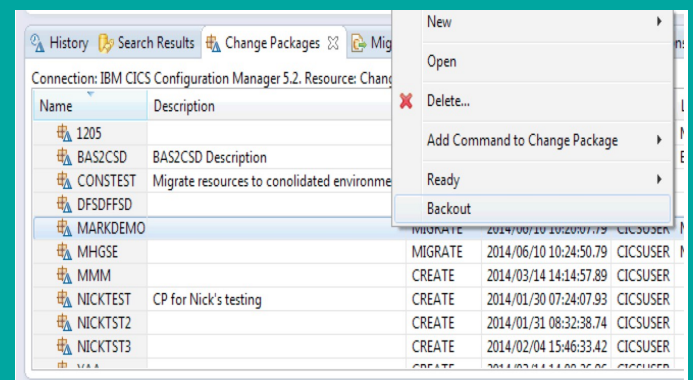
History | Search Results | Change Packages | Mig

Connection: IBM CICS Configuration Manager 5.2. Resource: Chang

New
Open
Delete...
Add Command to Change Package
Ready
Backout

| Name | Description | | | |
|---|---|---|---|---|
| 1205 | | | | |
| BAS2CSD | BAS2CSD Description | | | |
| CONSTEST | Migrate resources to conolidated environme | | | |
| DFSDFFSD | | | | |
| MARKDEMO | | MIGRATE | 2014/06/10 10:20:07.79 | CICSUSER |
| MHGSE | | MIGRATE | 2014/06/10 10:24:50.79 | CICSUSER |
| MMM | | CREATE | 2014/03/14 14:14:57.89 | CICSUSER |
| NICKTEST | CP for Nick's testing | CREATE | 2014/01/30 07:24:07.93 | CICSUSER |
| NICKTST2 | | CREATE | 2014/01/31 08:32:38.74 | CICSUSER |
| NICKTST3 | | CREATE | 2014/02/04 15:46:33.42 | CICSUSER |